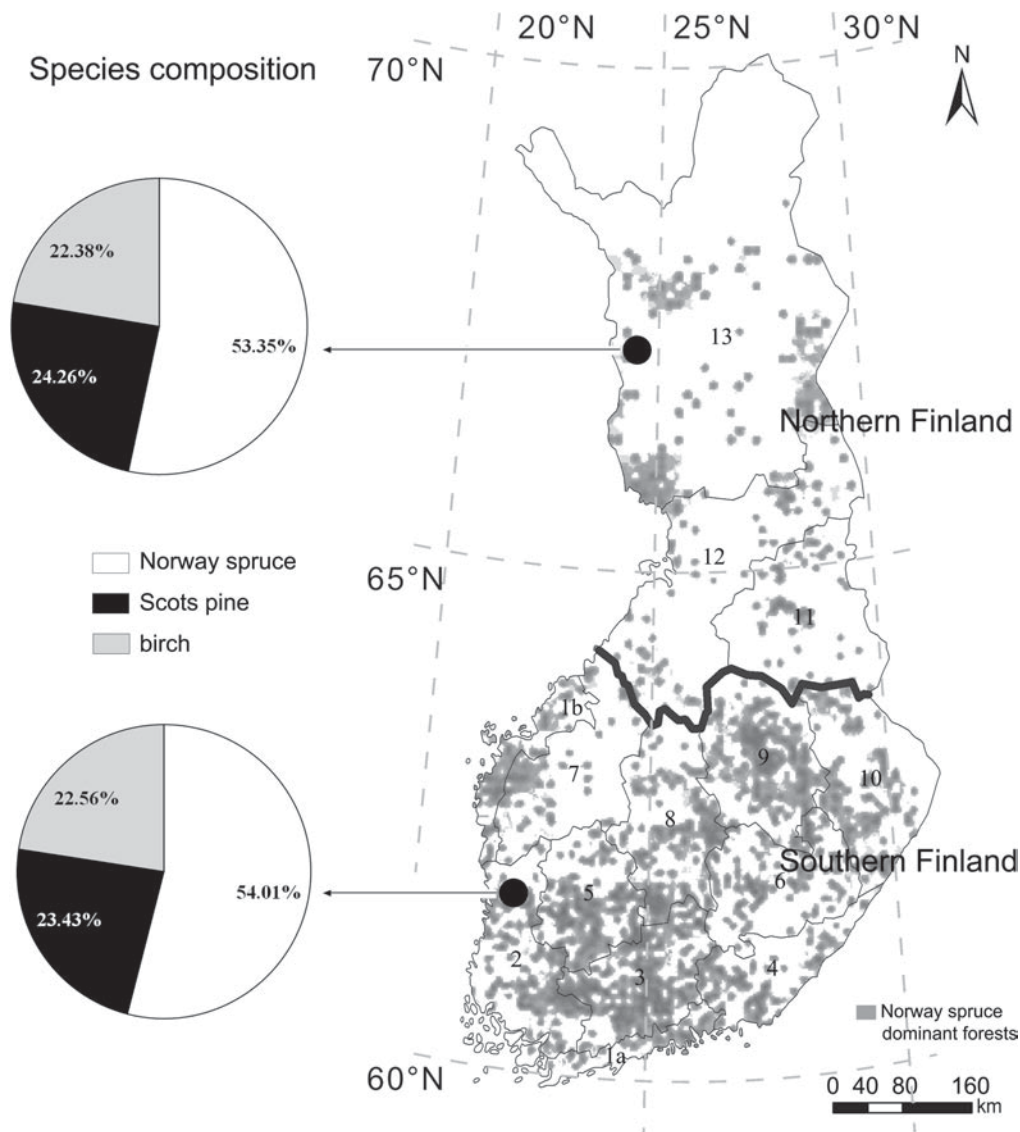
Species composition

20°N 25°N 30°N

70°N

N

22.38%

53.35%

24.26%

13

Northern Finland

Norway spruce

Scots pine

birch

65°N

12

11

1b

22.56%

7

9

10

8

Southern Finland

54.01%

23.43%

5

6

2

3

4

1a

Norway spruce dominant forests

60°N

0 40 80 160 km